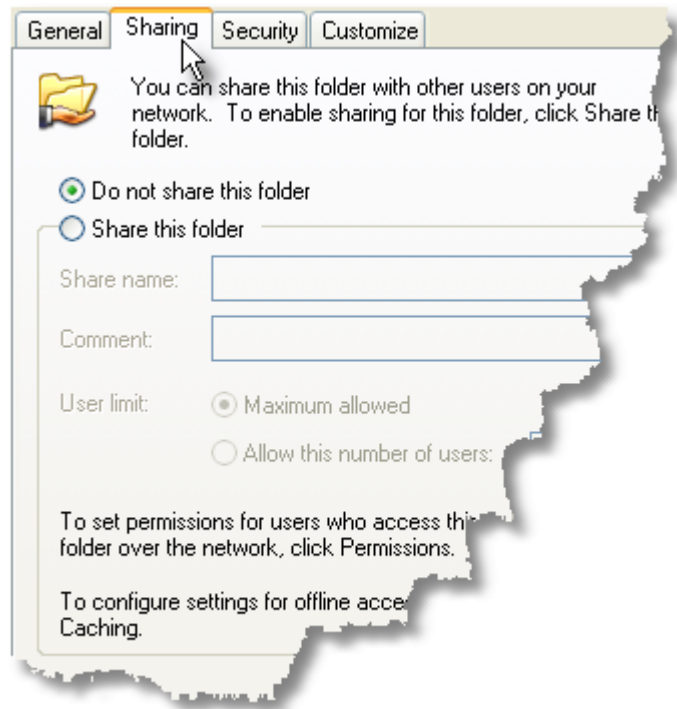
General Sharing Security Customize

You can share this folder with other users on your network. To enable sharing for this folder, click Share th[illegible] folder.

Do not share this folder

Share this folder

Share name:

Comment:

User limit: Maximum allowed

Allow this number of users:

To set permissions for users who access thi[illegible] folder over the network, click Permissions.

To configure settings for offline acce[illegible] Caching.